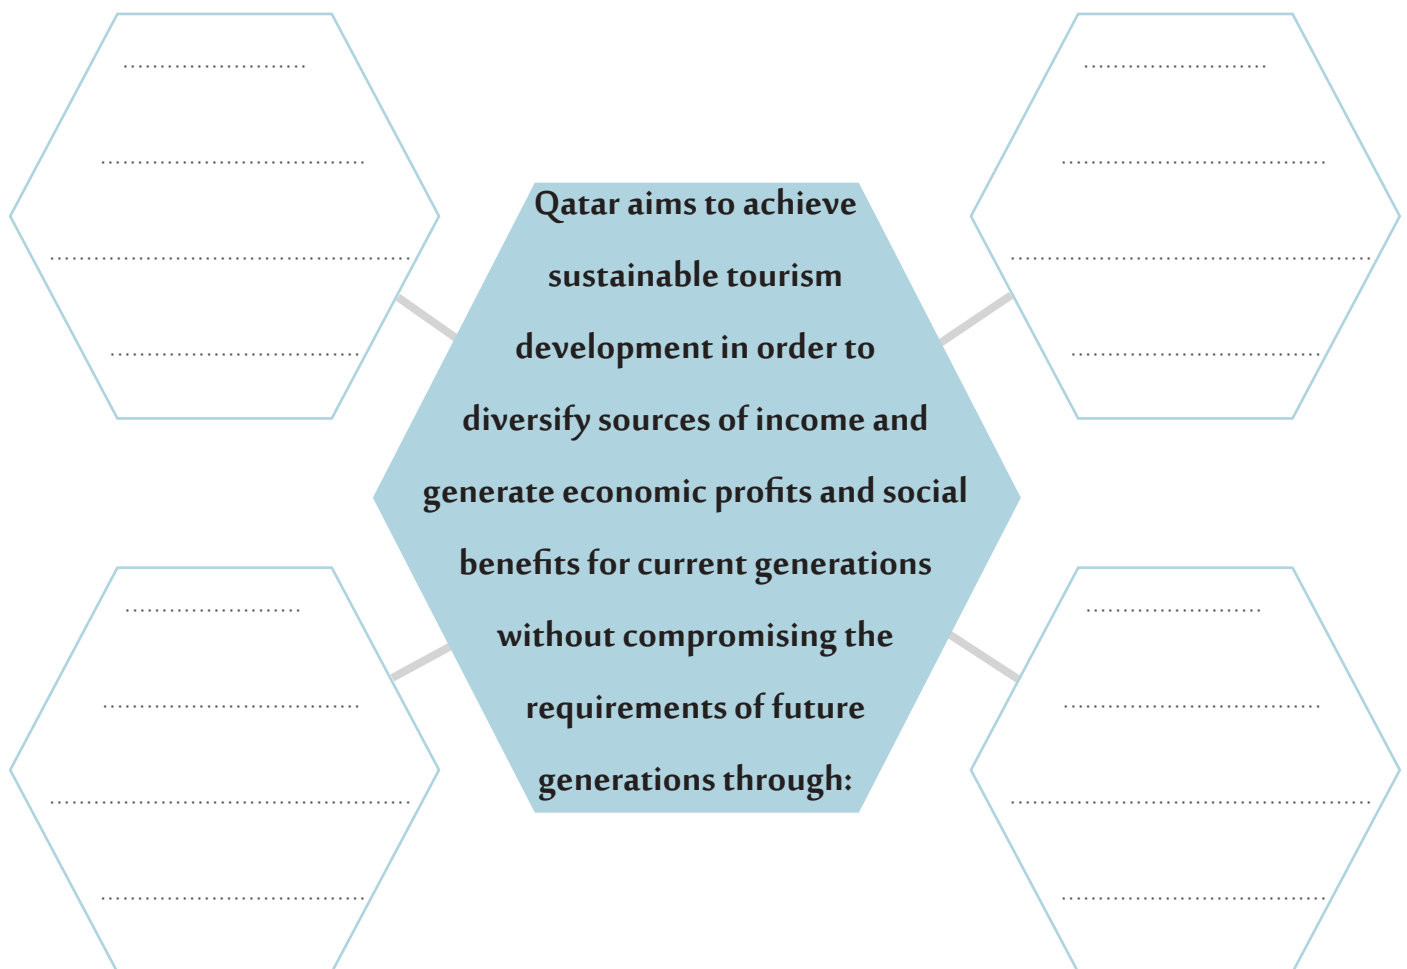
..........................

.....................................

...................................................

...................................

..........................

.....................................

...................................................

...................................

Qatar aims to achieve sustainable tourism development in order to diversify sources of income and generate economic profits and social benefits for current generations without compromising the requirements of future generations through:

.........................

....................................

...................................................

.....................................

.........................

....................................

...................................................

.....................................